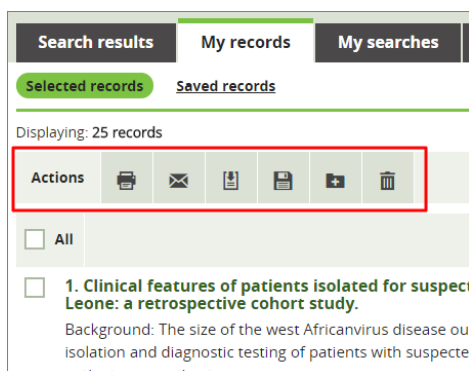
Search results

My records

My searches

Selected records

Saved records

Displaying: 25 records

Actions

All

1. Clinical features of patients isolated for suspecte
Leone: a retrospective cohort study.

Background: The size of the west Africanvirus disease ou
isolation and diagnostic testing of patients with suspecte